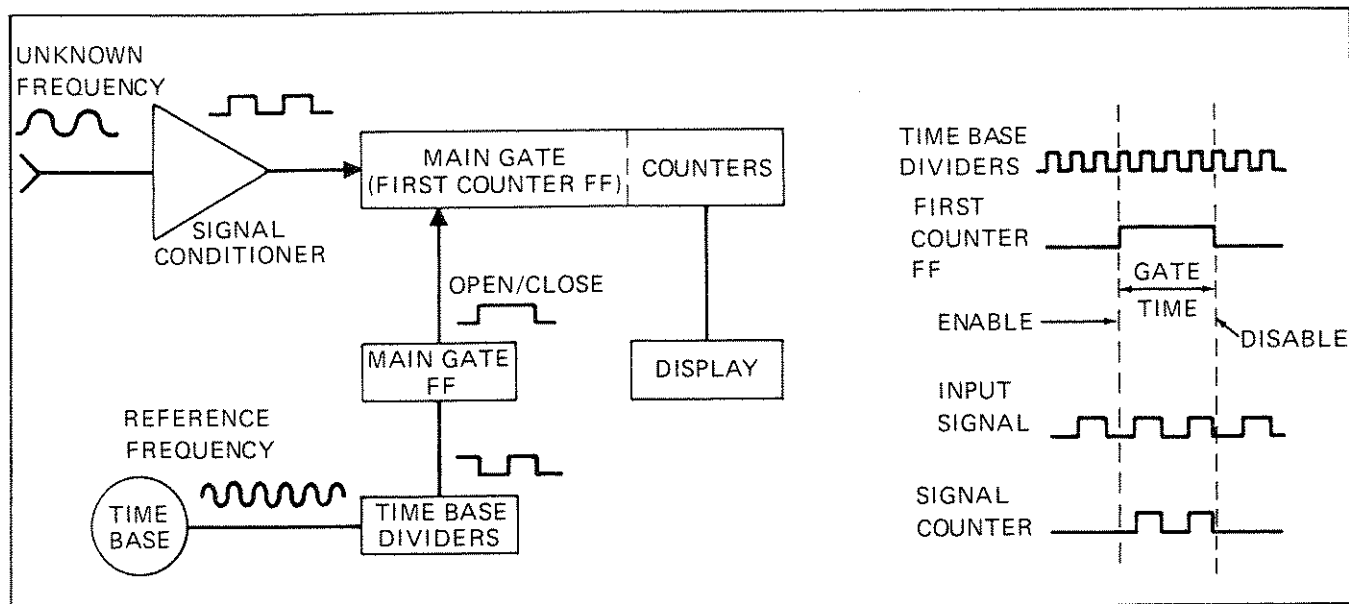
UNKNOWN FREQUENCY

SIGNAL CONDITIONER

MAIN GATE (FIRST COUNTER FF)

COUNTERS

OPEN/CLOSE

MAIN GATE FF

DISPLAY

REFERENCE FREQUENCY

TIME BASE

TIME BASE DIVIDERS

TIME BASE DIVIDERS

FIRST COUNTER FF

GATE TIME

ENABLE

DISABLE

INPUT SIGNAL

SIGNAL COUNTER